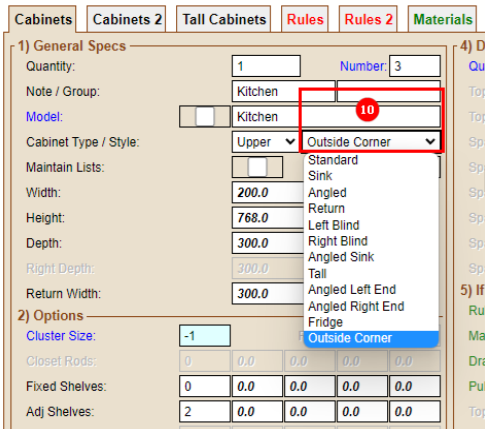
Cabinets | Cabinets 2 | Tall Cabinets | Rules | Rules 2 | Materials

1) General Specs

Quantity: 1 Number: 3

Note / Group: Kitchen

Model: Kitchen

10

Cabinet Type / Style: Upper Outside Corner

Maintain Lists:

Width: 200.0

Height: 768.0

Depth: 300.0

Right Depth: 300.0

Return Width: 300.0

Standard
Sink
Angled
Return
Left Blind
Right Blind
Angled Sink
Tall
Angled Left End
Angled Right End
Fridge
Outside Corner

2) Options

Cluster Size: -1

Closet Rods: 0 0.0 0.0 0.0 0.0

Fixed Shelves: 0 0.0 0.0 0.0 0.0

Adj Shelves: 2 0.0 0.0 0.0 0.0

4) D
Qu
Top
Top
Sp
Sp
Sp
Sp
Sp
Sp
5) If
Ru
Ma
Dra
Pul
Top